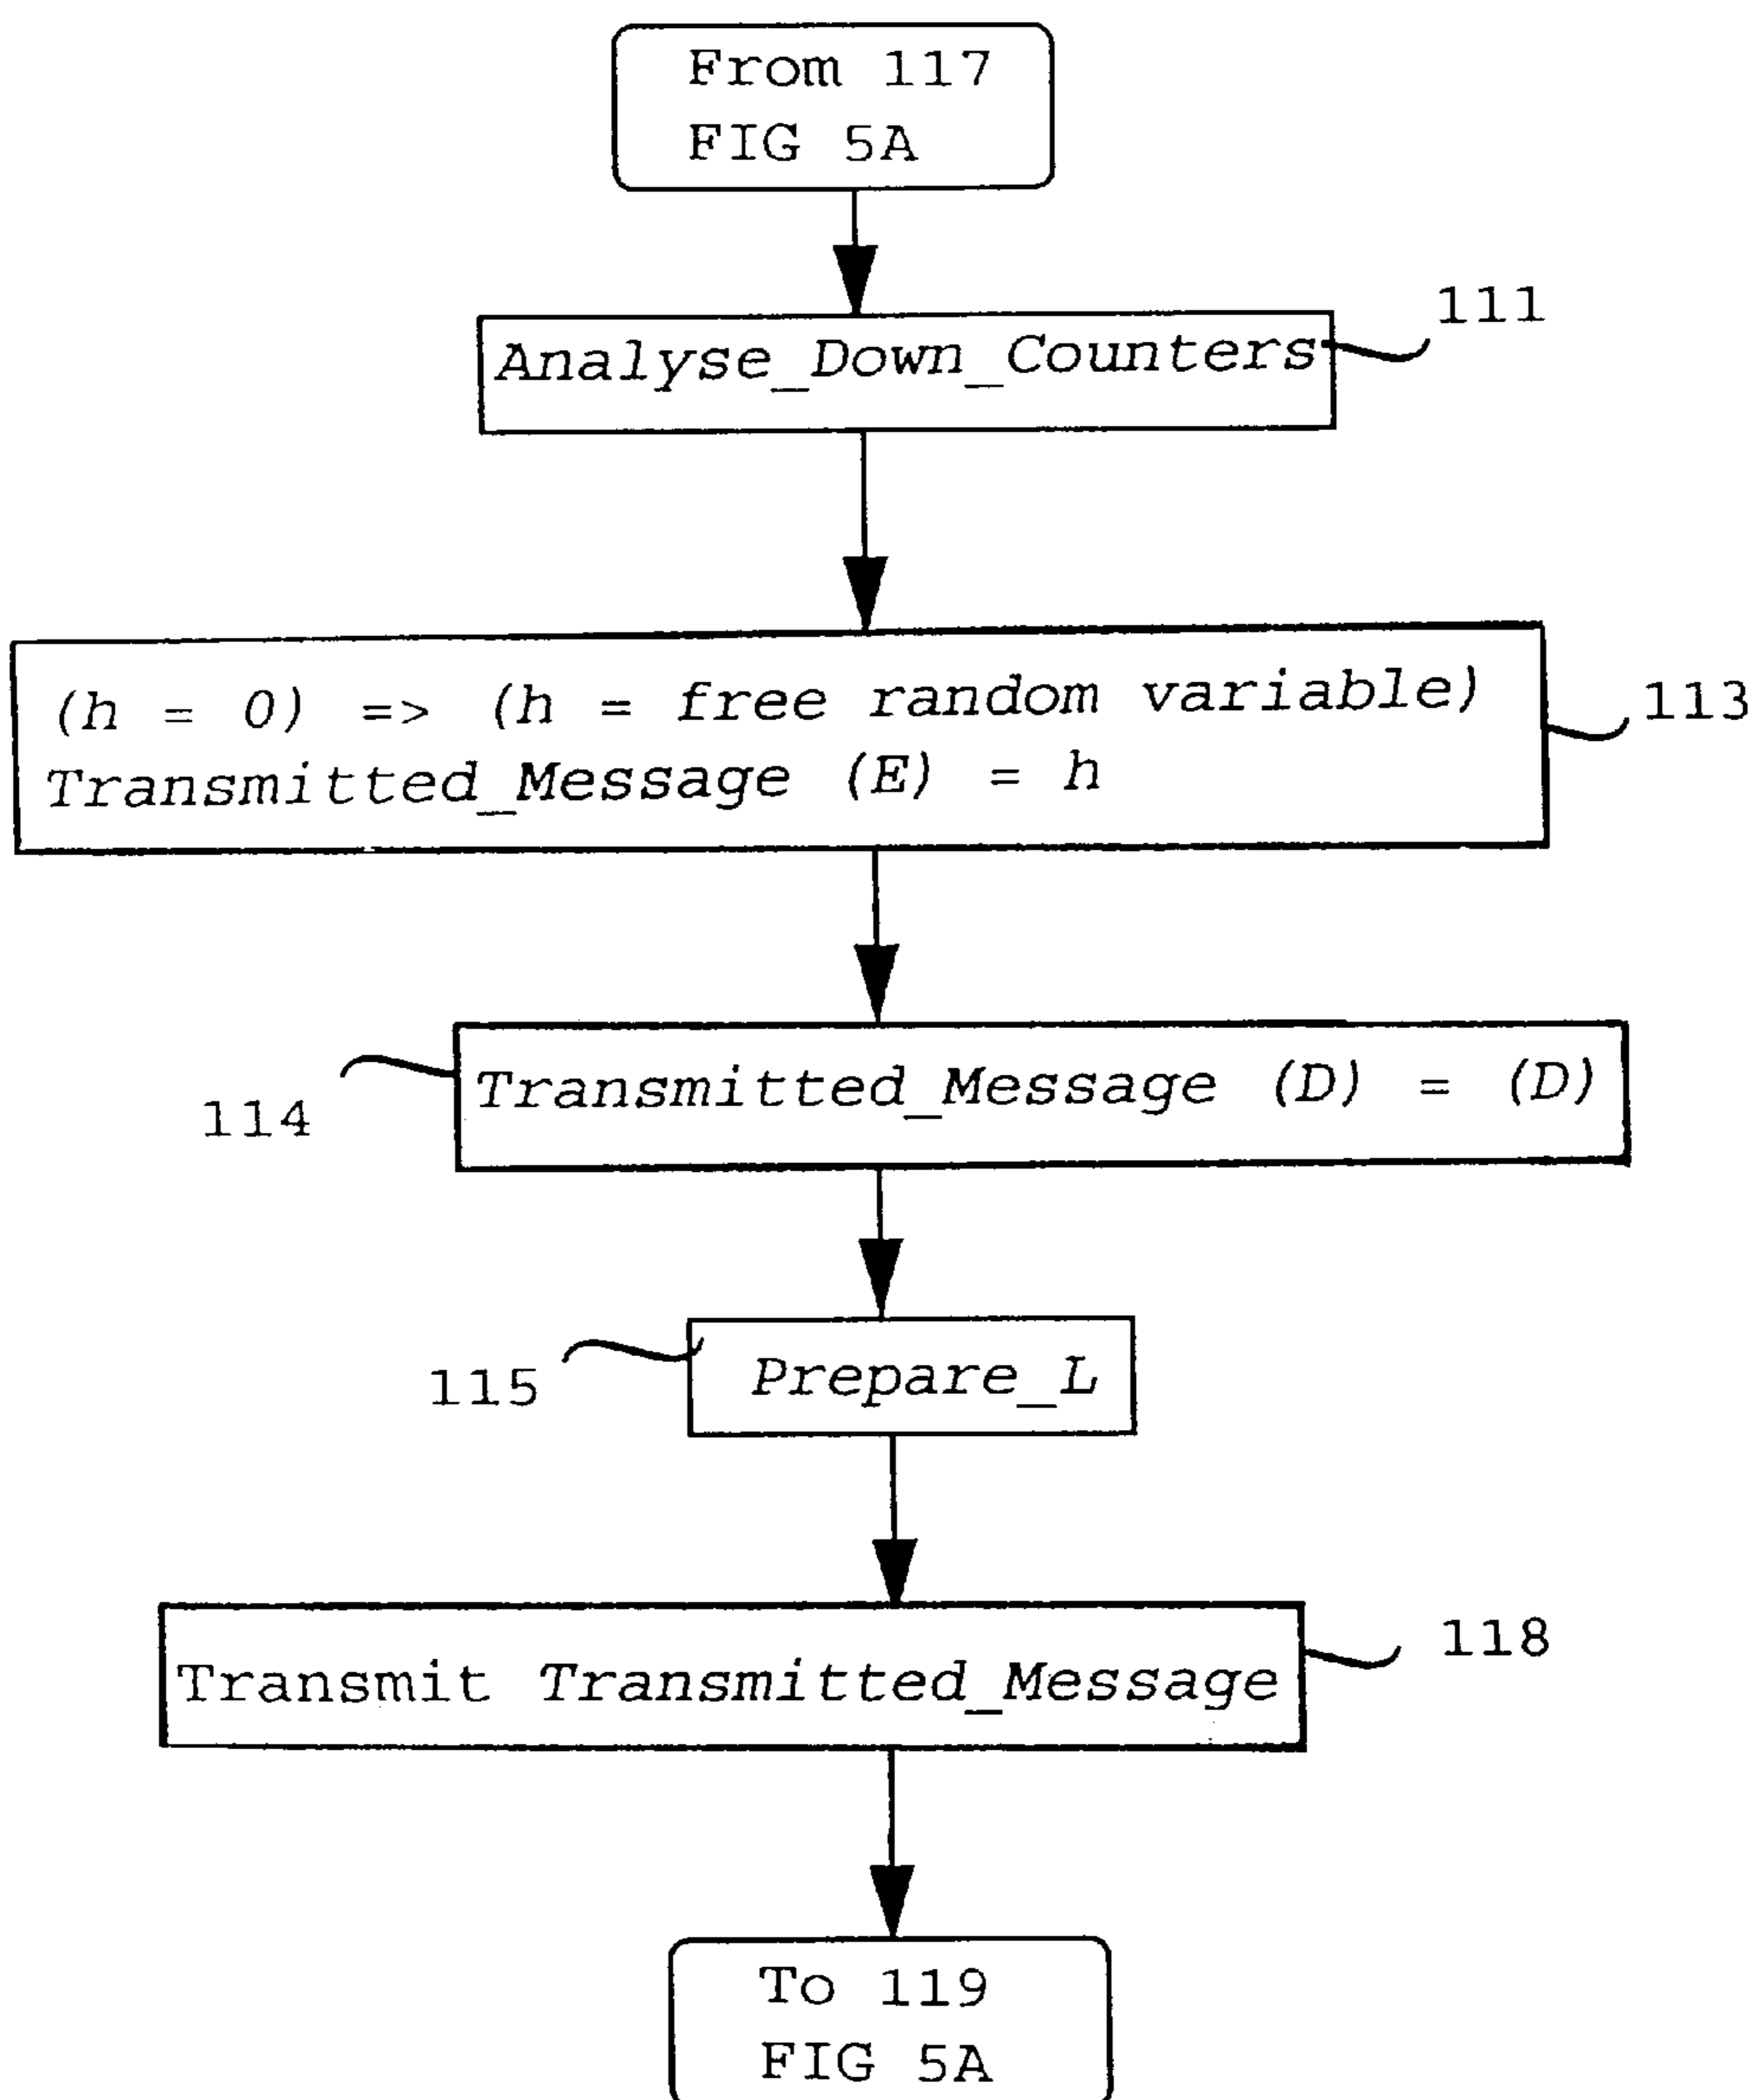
From 117
FIG 5A

Analyse_Down_Counters

111

(h = 0) => (h = free random variable)
Transmitted_Message (E) = h

113

114

Transmitted_Message (D) = (D)

115

Prepare_L

Transmit Transmitted_Message

118

To 119
FIG 5A